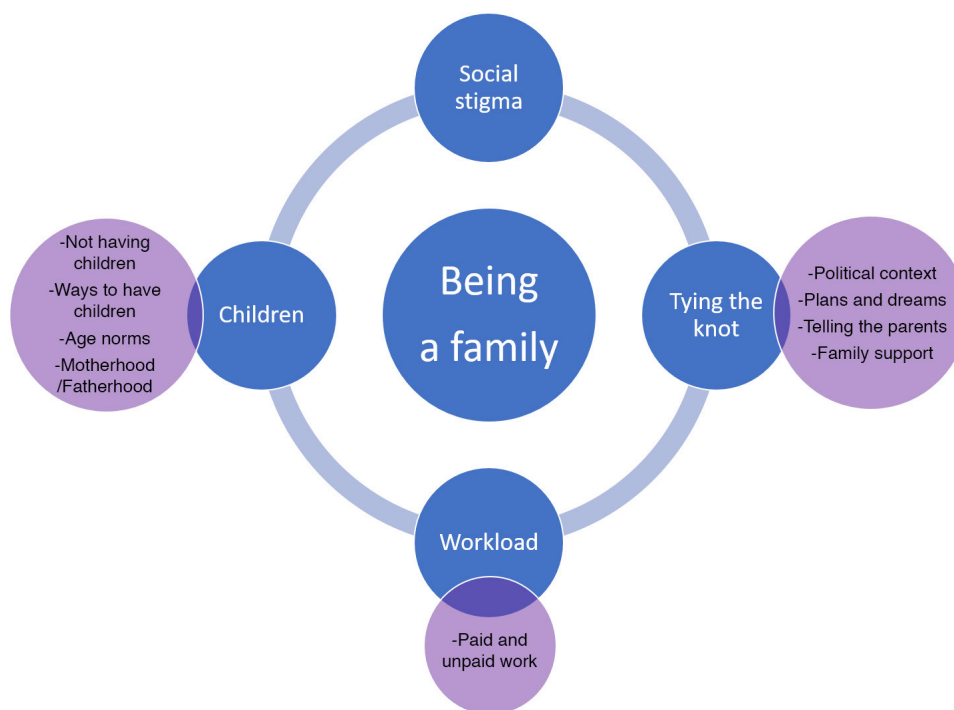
Being a family

Social stigma

Tying the knot

-Political context
-Plans and dreams
-Telling the parents
-Family support

Workload

-Paid and unpaid work

Children

-Not having children
-Ways to have children
-Age norms
-Motherhood /Fatherhood